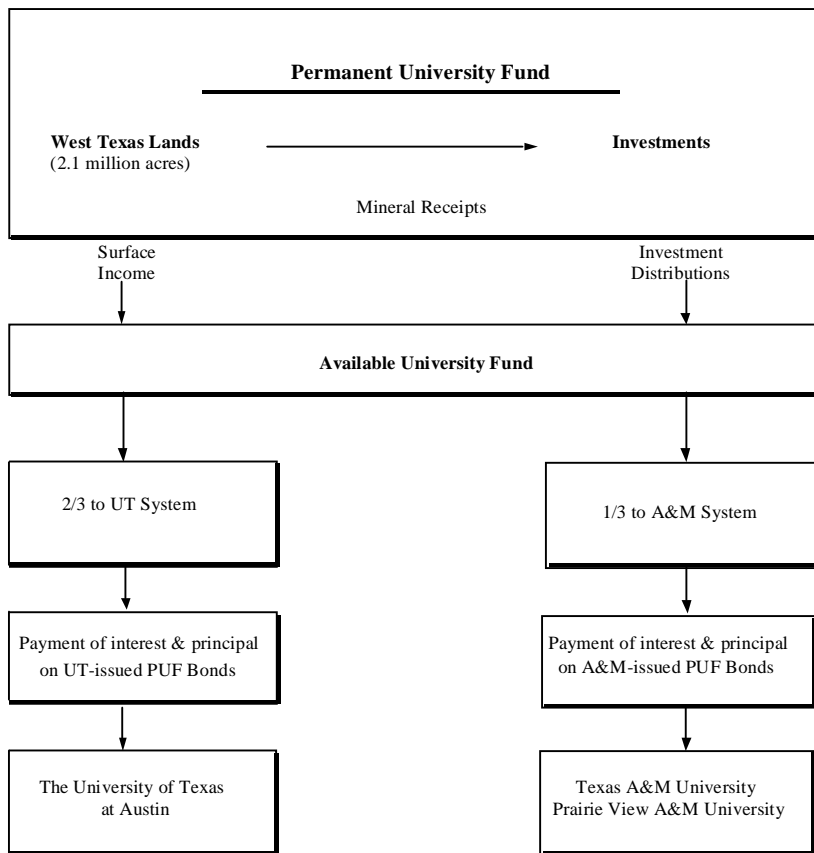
Permanent University Fund

West Texas Lands
(2.1 million acres)

Investments

Mineral Receipts

Surface Income

Investment Distributions

Available University Fund

2/3 to UT System

1/3 to A&M System

Payment of interest & principal on UT-issued PUF Bonds

Payment of interest & principal on A&M-issued PUF Bonds

The University of Texas at Austin

Texas A&M University
Prairie View A&M University